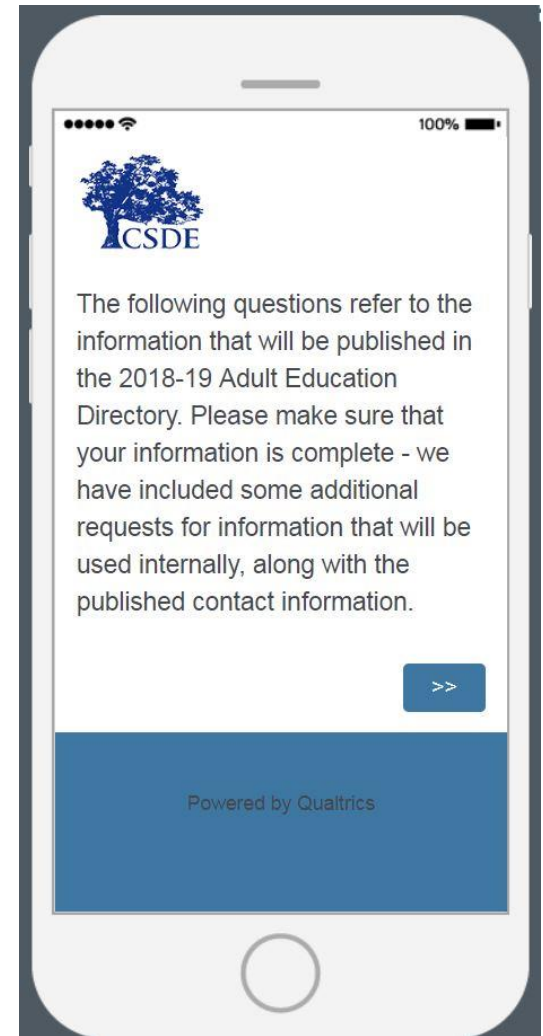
100%

CSDE

The following questions refer to the information that will be published in the 2018-19 Adult Education Directory. Please make sure that your information is complete - we have included some additional requests for information that will be used internally, along with the published contact information.

>>

Powered by Qualtrics